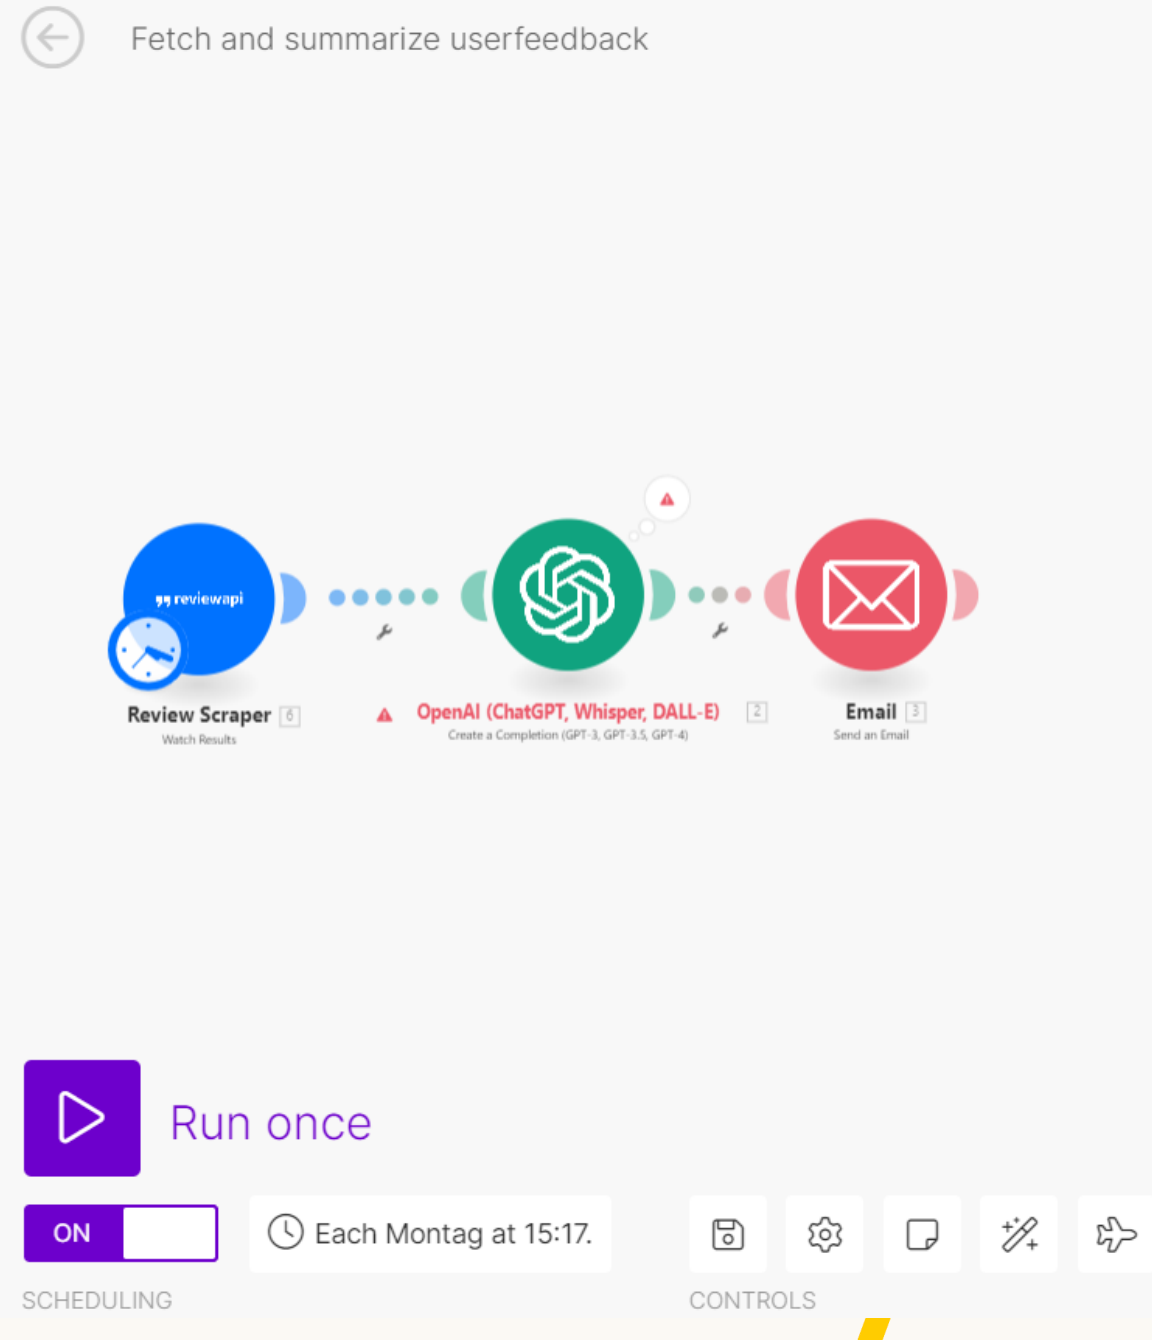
Fetch and summarize userfeedback

reviewapi

Review Scraper 6
Watch Results

OpenAI (ChatGPT, Whisper, DALL-E) 2
Create a Completion (GPT-3, GPT-3.5, GPT-4)

Email 3
Send an Email

Run once

ON

Each Montag at 15:17.

SCHEDULING

CONTROLS